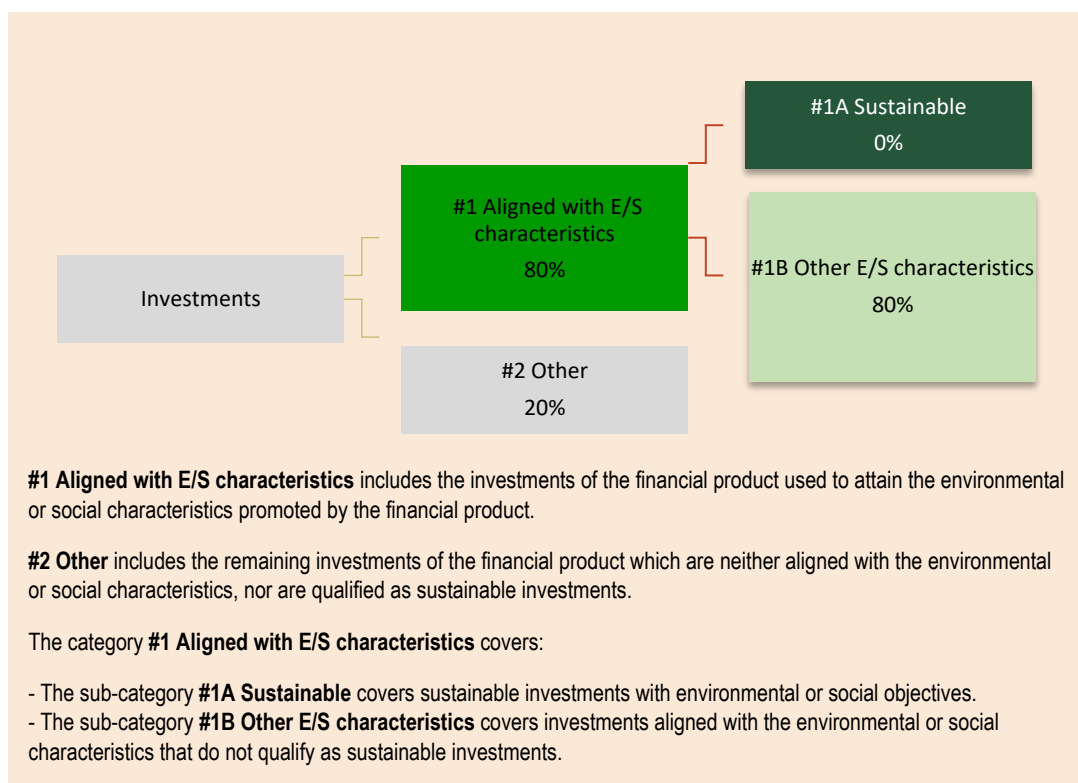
Investments

#1 Aligned with E/S characteristics
80%

#2 Other
20%

#1A Sustainable
0%

#1B Other E/S characteristics
80%

**#1 Aligned with E/S characteristics** includes the investments of the financial product used to attain the environmental or social characteristics promoted by the financial product.

**#2 Other** includes the remaining investments of the financial product which are neither aligned with the environmental or social characteristics, nor are qualified as sustainable investments.

The category **#1 Aligned with E/S characteristics** covers:

- The sub-category **#1A Sustainable** covers sustainable investments with environmental or social objectives.
- The sub-category **#1B Other E/S characteristics** covers investments aligned with the environmental or social characteristics that do not qualify as sustainable investments.